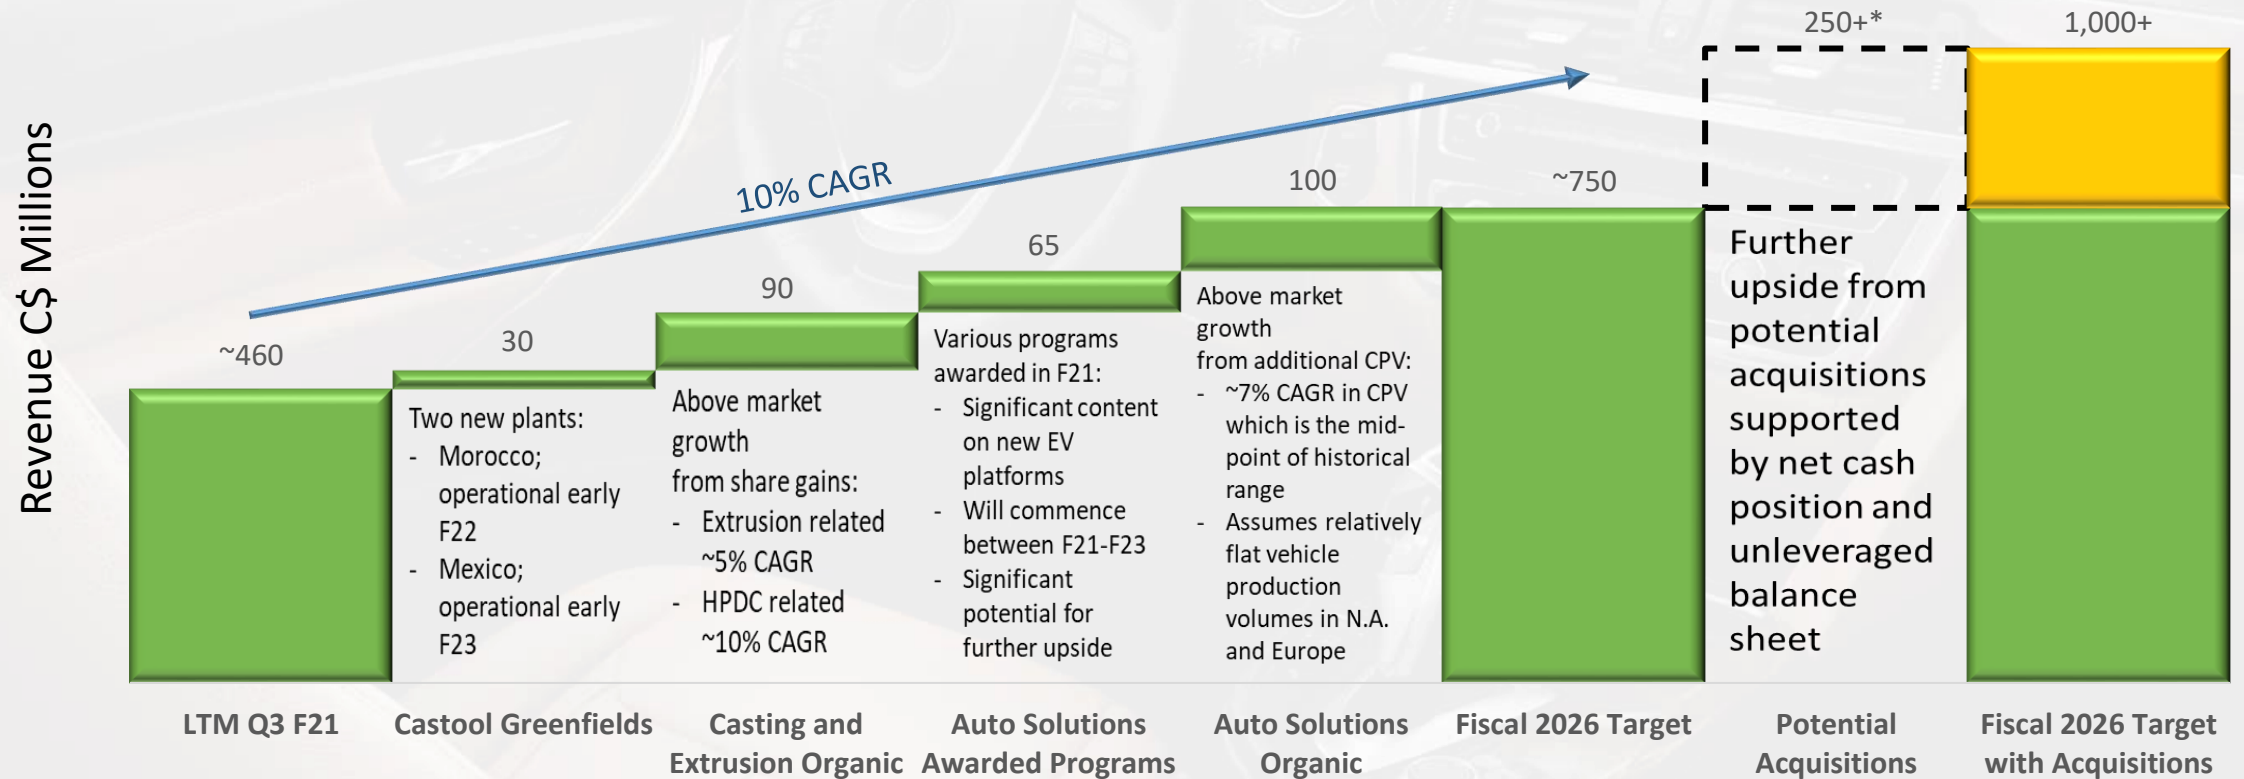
Revenue C$ Millions

10% CAGR

~460

30

90

65

100

~750

250+*

1,000+

Two new plants:
- Morocco; operational early F22
- Mexico; operational early F23

Above market growth from share gains:
- Extrusion related ~5% CAGR
- HPDC related ~10% CAGR

Various programs awarded in F21:
- Significant content on new EV platforms
- Will commence between F21-F23
- Significant potential for further upside

Above market growth from additional CPV:
- ~7% CAGR in CPV which is the mid-point of historical range
- Assumes relatively flat vehicle production volumes in N.A. and Europe

Further upside from potential acquisitions supported by net cash position and unleveraged balance sheet

LTM Q3 F21

Castool Greenfields

Casting and Extrusion Organic

Auto Solutions Awarded Programs

Auto Solutions Organic

Fiscal 2026 Target

Potential Acquisitions

Fiscal 2026 Target with Acquisitions